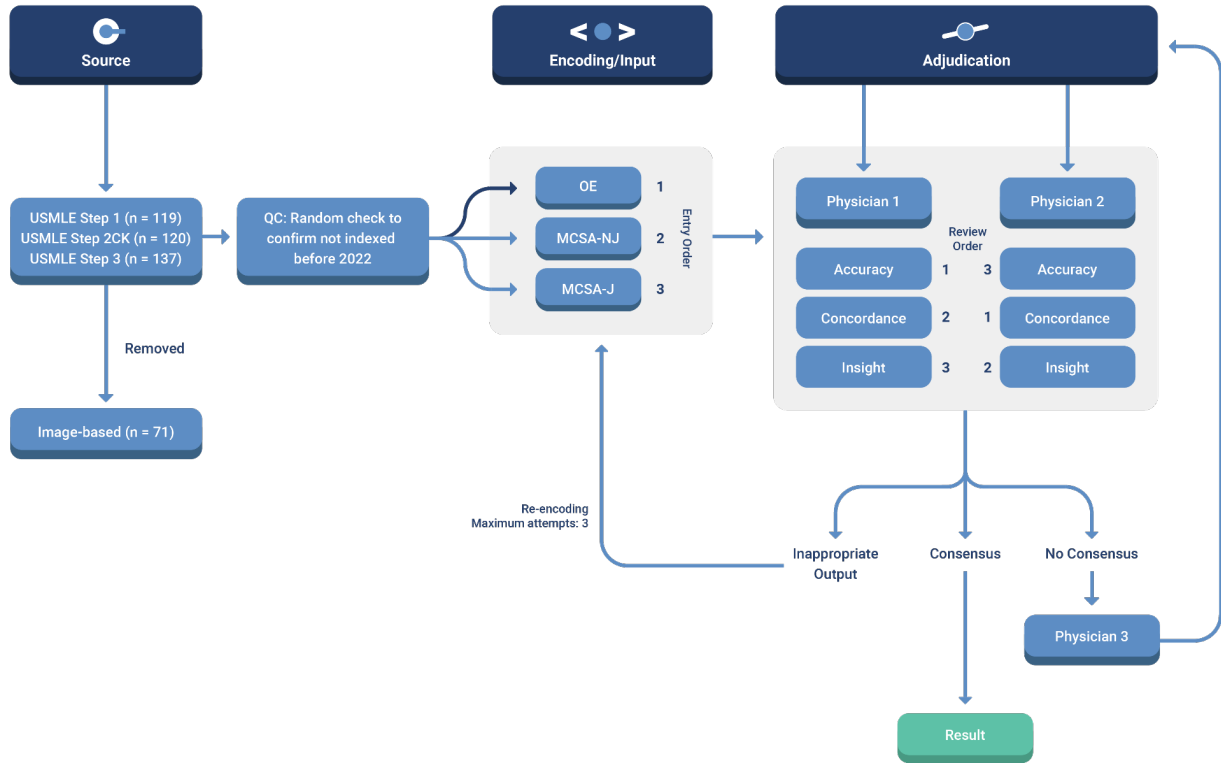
Source

Encoding/Input

Adjudication

USMLE Step 1 (n = 119)
USMLE Step 2CK (n = 120)
USMLE Step 3 (n = 137)

QC: Random check to confirm not indexed before 2022

OE 1
MCSA-NJ 2
MCSA-J 3

Entry Order

Physician 1

Physician 2

Review Order

| Accuracy | 1 | 3 | Accuracy |
|---|---|---|---|
| Concordance | 2 | 1 | Concordance |
| Insight | 3 | 2 | Insight |

Removed

Image-based (n = 71)

Re-encoding
Maximum attempts: 3

Inappropriate Output

Consensus

No Consensus

Physician 3

Result